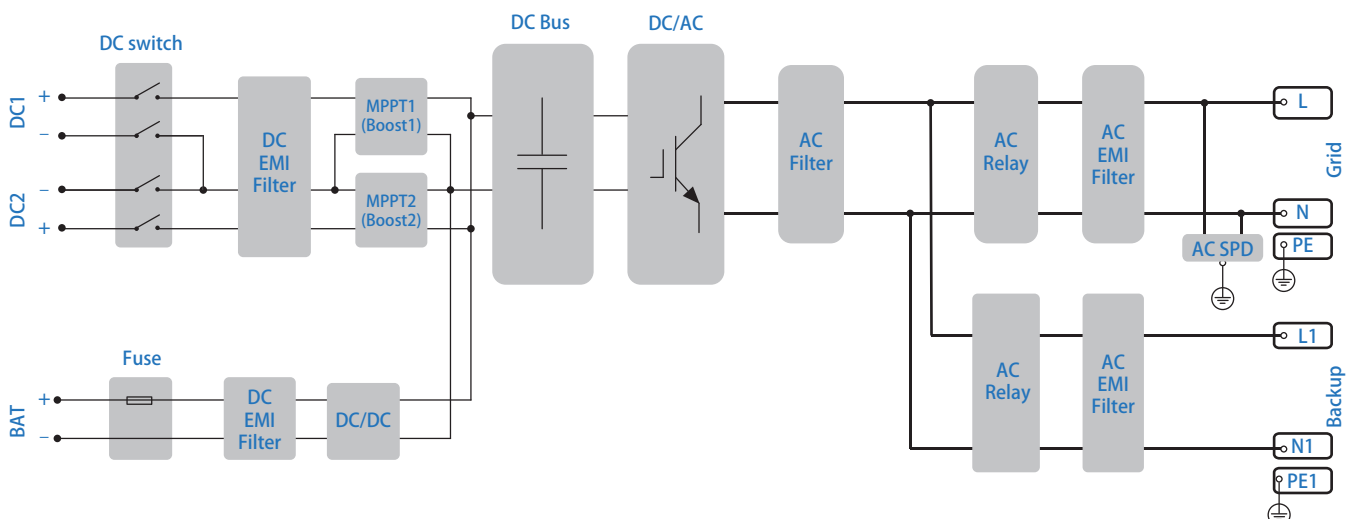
DC switch

DC Bus

DC/AC

DC1 + –

DC2 – +

DC EMI Filter

MPPT1 (Boost1)

MPPT2 (Boost2)

AC Filter

AC Relay

AC EMI Filter

L

N

PE

Grid

AC SPD

L1

N1

PE1

Backup

Fuse

BAT + –

DC EMI Filter

DC/DC

AC Relay

AC EMI Filter